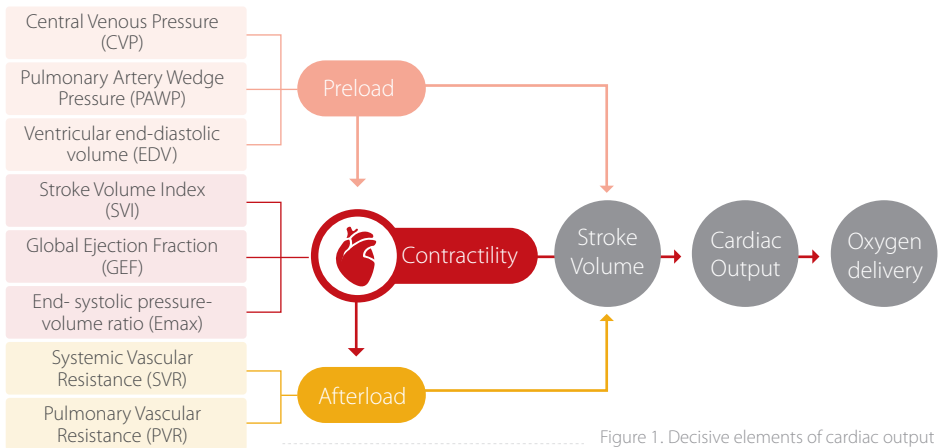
Central Venous Pressure (CVP)

Pulmonary Artery Wedge Pressure (PAWP)

Ventricular end-diastolic volume (EDV)

Preload

Stroke Volume Index (SVI)

Global Ejection Fraction (GEF)

End- systolic pressure-volume ratio (Emax)

Contractility

Stroke Volume

Cardiac Output

Oxygen delivery

Systemic Vascular Resistance (SVR)

Pulmonary Vascular Resistance (PVR)

Afterload

Figure 1. Decisive elements of cardiac output